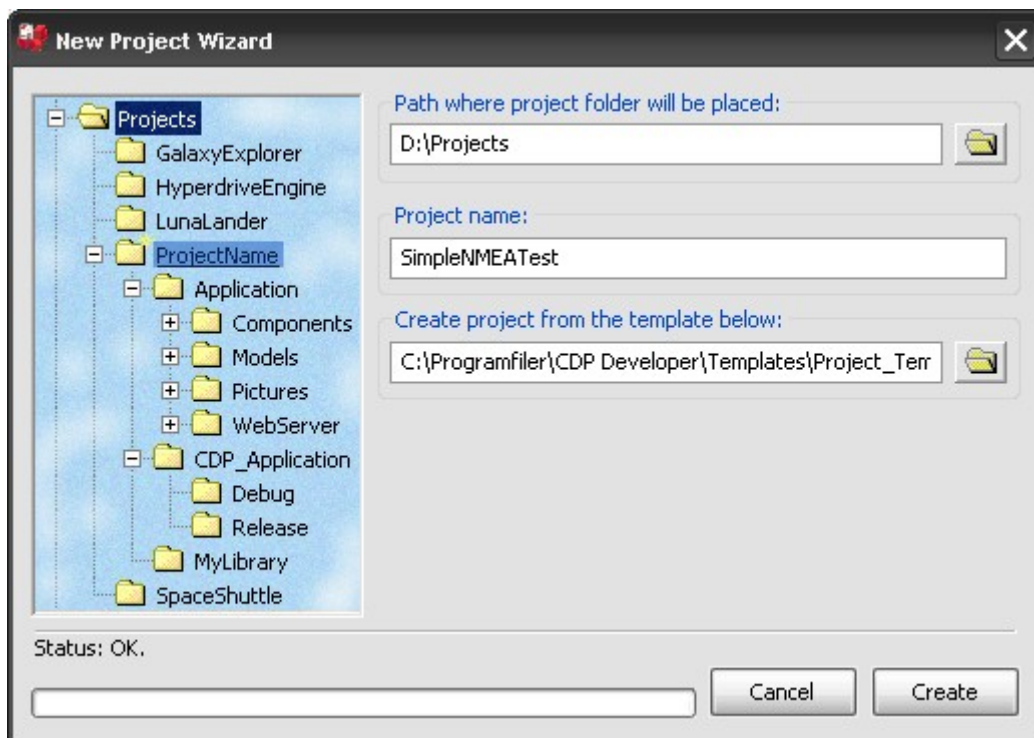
New Project Wizard

Projects
GalaxyExplorer
HyperdriveEngine
LunaLander
ProjectName
Application
Components
Models
Pictures
WebServer
CDP_Application
Debug
Release
MyLibrary
SpaceShuttle

Path where project folder will be placed:
D:\Projects

Project name:
SimpleNMEATest

Create project from the template below:
C:\Programfiler\CDP Developer\Templates\Project_Tem

Status: OK.

Cancel
Create